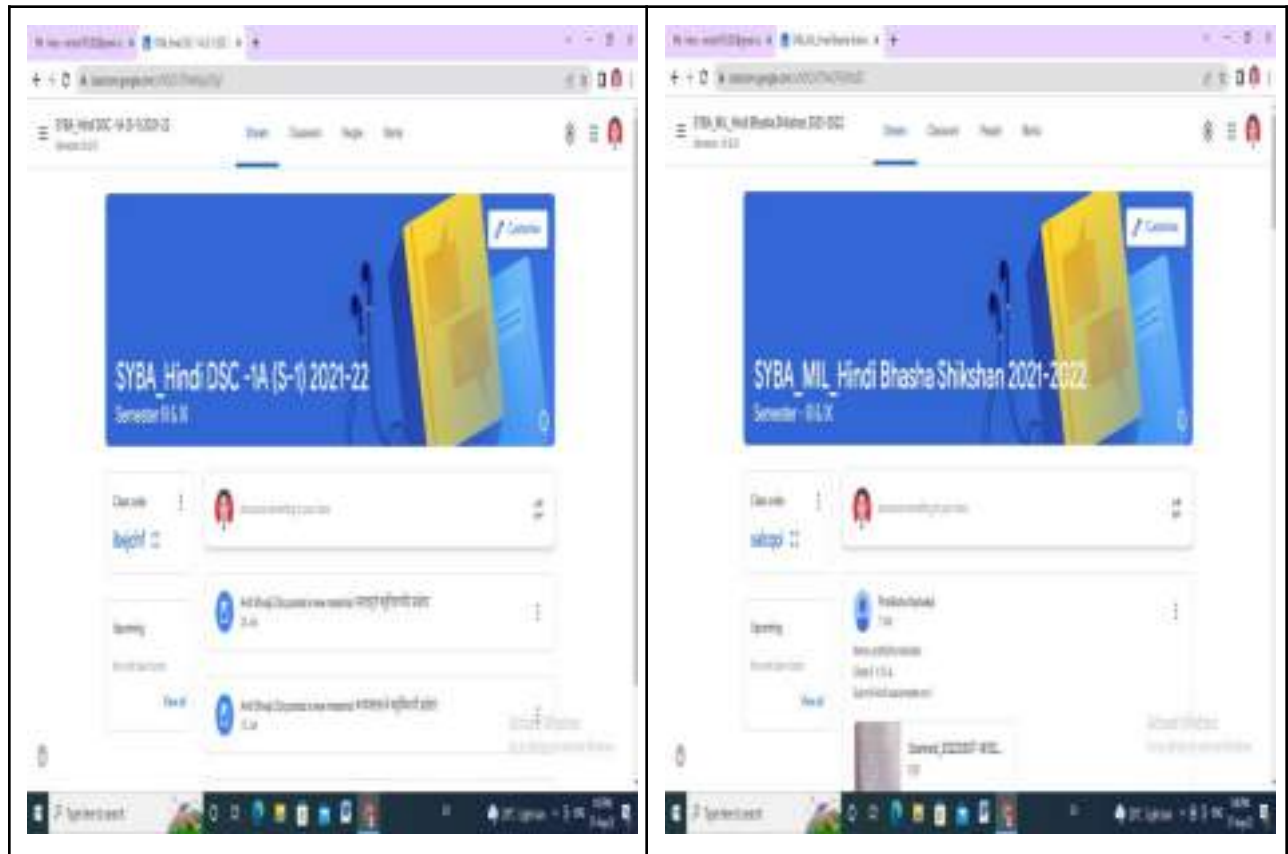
SYBA_Hindi DSC -1A (S-1) 2021-22

Stream Classwork People Marks

Customise

SYBA_Hindi DSC -1A (S-1) 2021-22

Semester III & IV

Class code

lbejcnf

Upcoming

View all

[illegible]

SYBA_MIL_Hindi Bhasha Shikshan 2021-2022

Stream Classwork People Marks

Customise

SYBA_MIL_Hindi Bhasha Shikshan 2021-2022

Semester - III & IV

Class code

Upcoming

View all

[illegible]

Type here to search